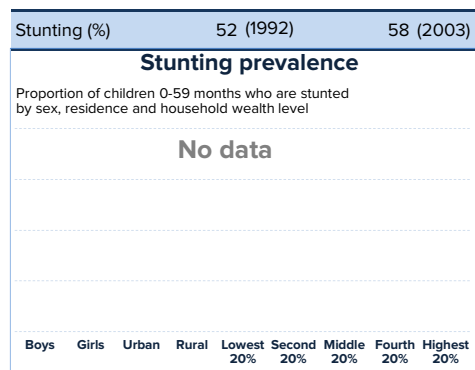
| Stunting (%) | 52 (1992) | 58 (2003) |
|---|---|---|

Stunting prevalence

Proportion of children 0-59 months who are stunted by sex, residence and household wealth level

No data

Boys Girls Urban Rural Lowest 20% Second 20% Middle 20% Fourth 20% Highest 20%